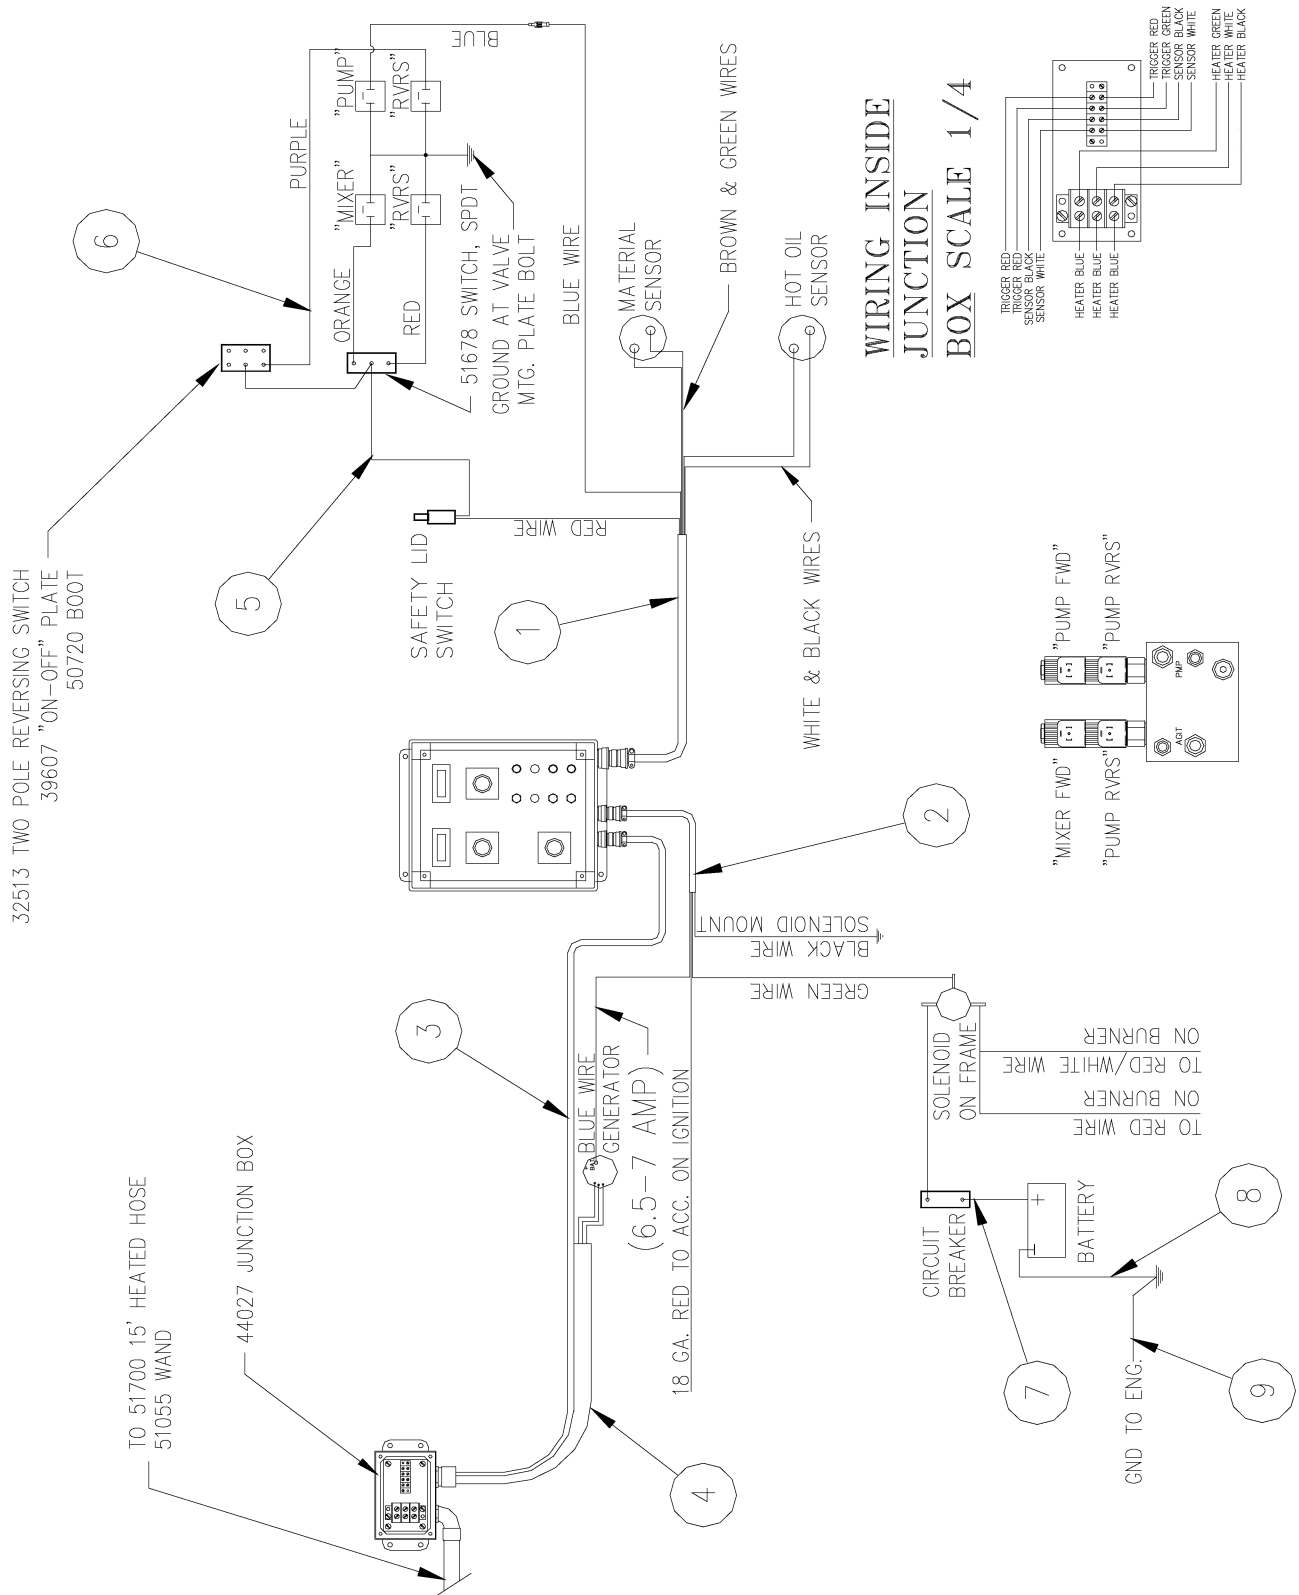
32513 TWO POLE REVERSING SWITCH
39607 "ON-OFF" PLATE
50720 BOOT

6

PURPLE

BLUE

"PUMP"
"RVRS"
"MIXER"
"RVRS"

ORANGE

RED

51678 SWITCH, SPDT

GROUND AT VALVE
MTG. PLATE BOLT

BLUE WIRE

MATERIAL
SENSOR

BROWN & GREEN WIRES

HOT OIL
SENSOR

WIRING INSIDE
JUNCTION
BOX SCALE 1/4

TRIGGER RED
TRIGGER GREEN
SENSOR BLACK
SENSOR WHITE
HEATER GREEN
HEATER WHITE
HEATER BLACK

TRIGGER RED
TRIGGER RED
SENSOR BLACK
SENSOR WHITE
HEATER BLUE
HEATER BLUE
HEATER BLUE

5

RED WIRE

SAFETY LID
SWITCH

1

WHITE & BLACK WIRES

"PUMP FWD"
"PUMP RVRS"
"MIXER FWD"
"PUMP RVRS"
PMP
AGT

2

SOLENOID MOUNT
BLACK WIRE

GREEN WIRE

3

BLUE WIRE
GENERATOR
(6.5-7 AMP)
18 GA. RED TO ACC. ON IGNITION

SOLENOID
ON FRAME

TO RED/WHITE WIRE
ON BURNER

TO RED WIRE
ON BURNER

TO 51700 15' HEATED HOSE
51055 WAND

44027 JUNCTION BOX

4

CIRCUIT
BREAKER

BATTERY

7

8

9

GND TO ENG.